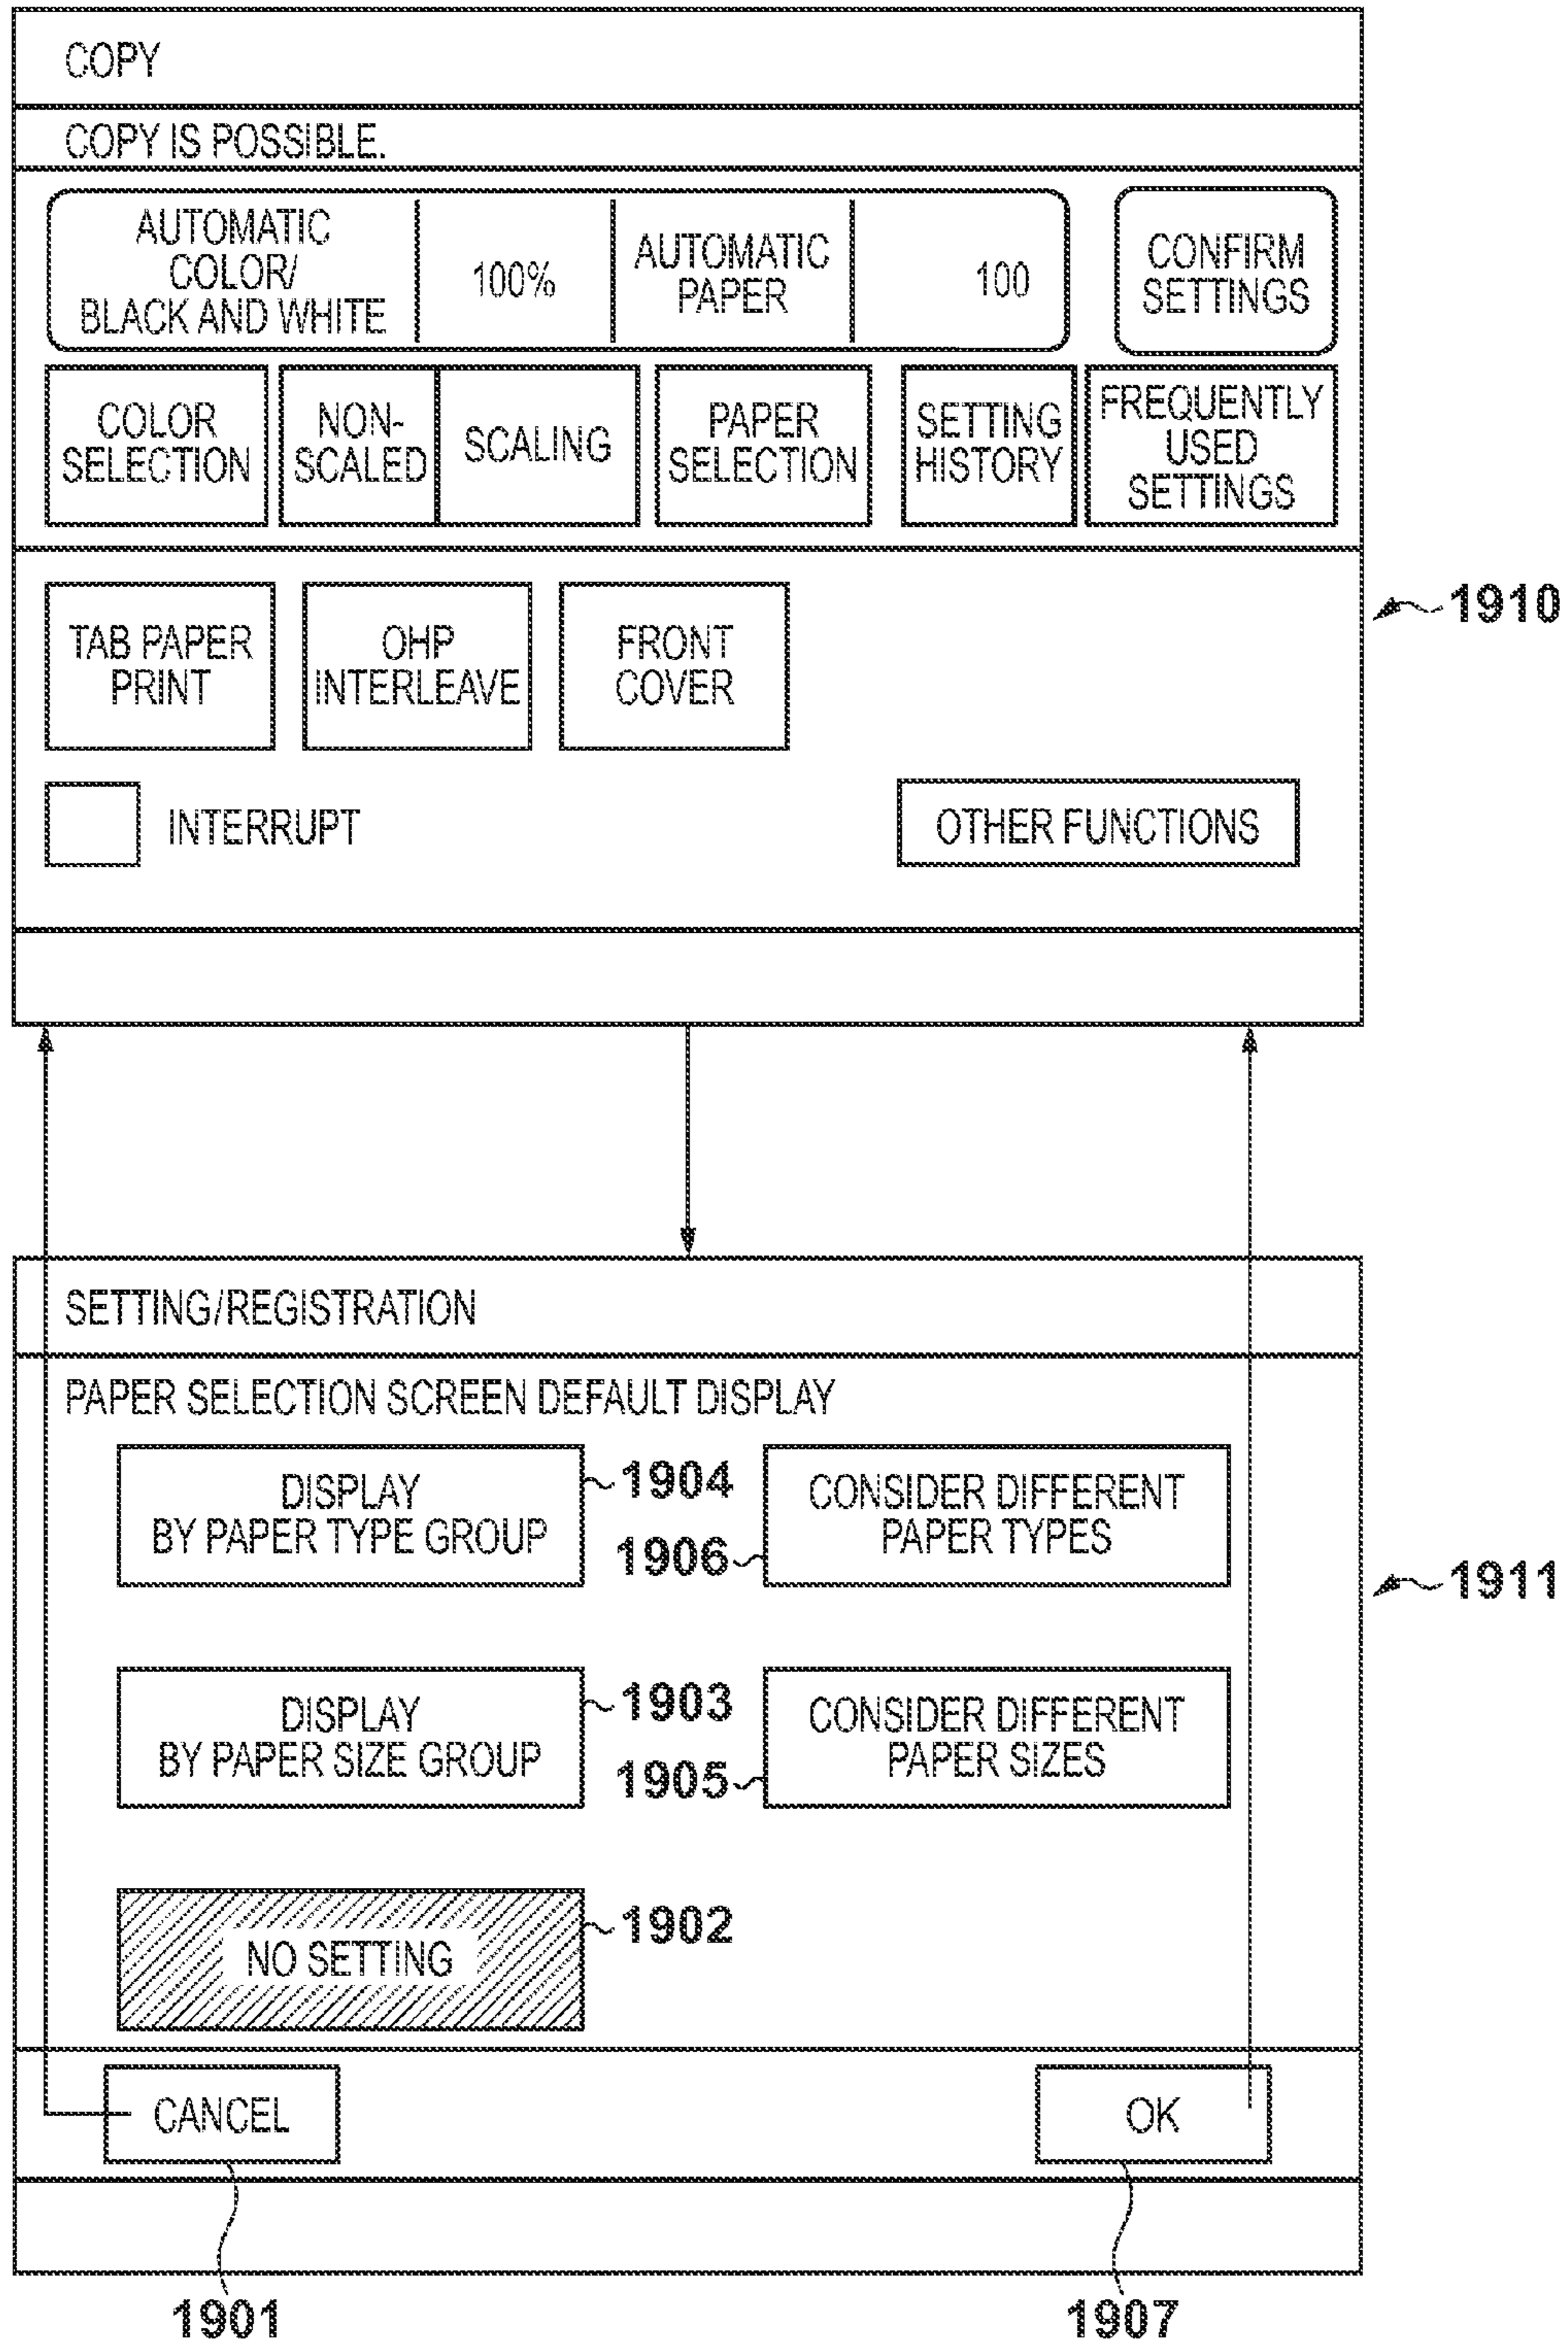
COPY

COPY IS POSSIBLE.

AUTOMATIC COLOR/ BLACK AND WHITE

100%

AUTOMATIC PAPER

100

CONFIRM SETTINGS

COLOR SELECTION

NON-SCALED

SCALING

PAPER SELECTION

SETTING HISTORY

FREQUENTLY USED SETTINGS

1910

TAB PAPER PRINT

OHP INTERLEAVE

FRONT COVER

INTERRUPT

OTHER FUNCTIONS

SETTING/REGISTRATION

PAPER SELECTION SCREEN DEFAULT DISPLAY

DISPLAY BY PAPER TYPE GROUP

1904

1906

CONSIDER DIFFERENT PAPER TYPES

1911

DISPLAY BY PAPER SIZE GROUP

1903

1905

CONSIDER DIFFERENT PAPER SIZES

NO SETTING

1902

CANCEL

OK

1901

1907